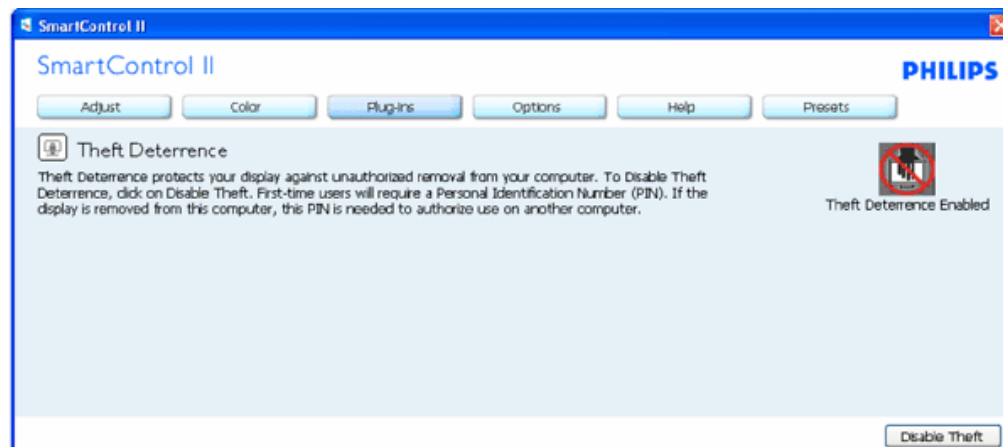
SmartControl II

SmartControl II

PHILIPS

Adjust Color Plug-ins Options Help Presets

Theft Deterrence

Theft Deterrence protects your display against unauthorized removal from your computer. To Disable Theft Deterrence, click on Disable Theft. First-time users will require a Personal Identification Number (PIN). If the display is removed from this computer, this PIN is needed to authorize use on another computer.

Theft Deterrence Enabled

Disable Theft